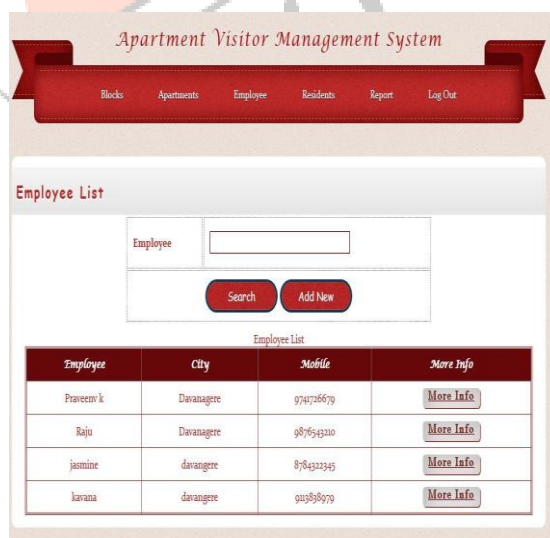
Apartment Visitor Management System

Blocks Apartments Employee Residents Report Log Out

Employee List

Employee

Search Add New

Employee List

| Employee | City | Mobile | More Info |
|---|---|---|---|
| Praveenv k | Davanagere | 9741726679 | More Info |
| Raju | Davanagere | 9876543210 | More Info |
| jasmine | davangere | 8784322345 | More Info |
| kavana | davangere | 9113838979 | More Info |